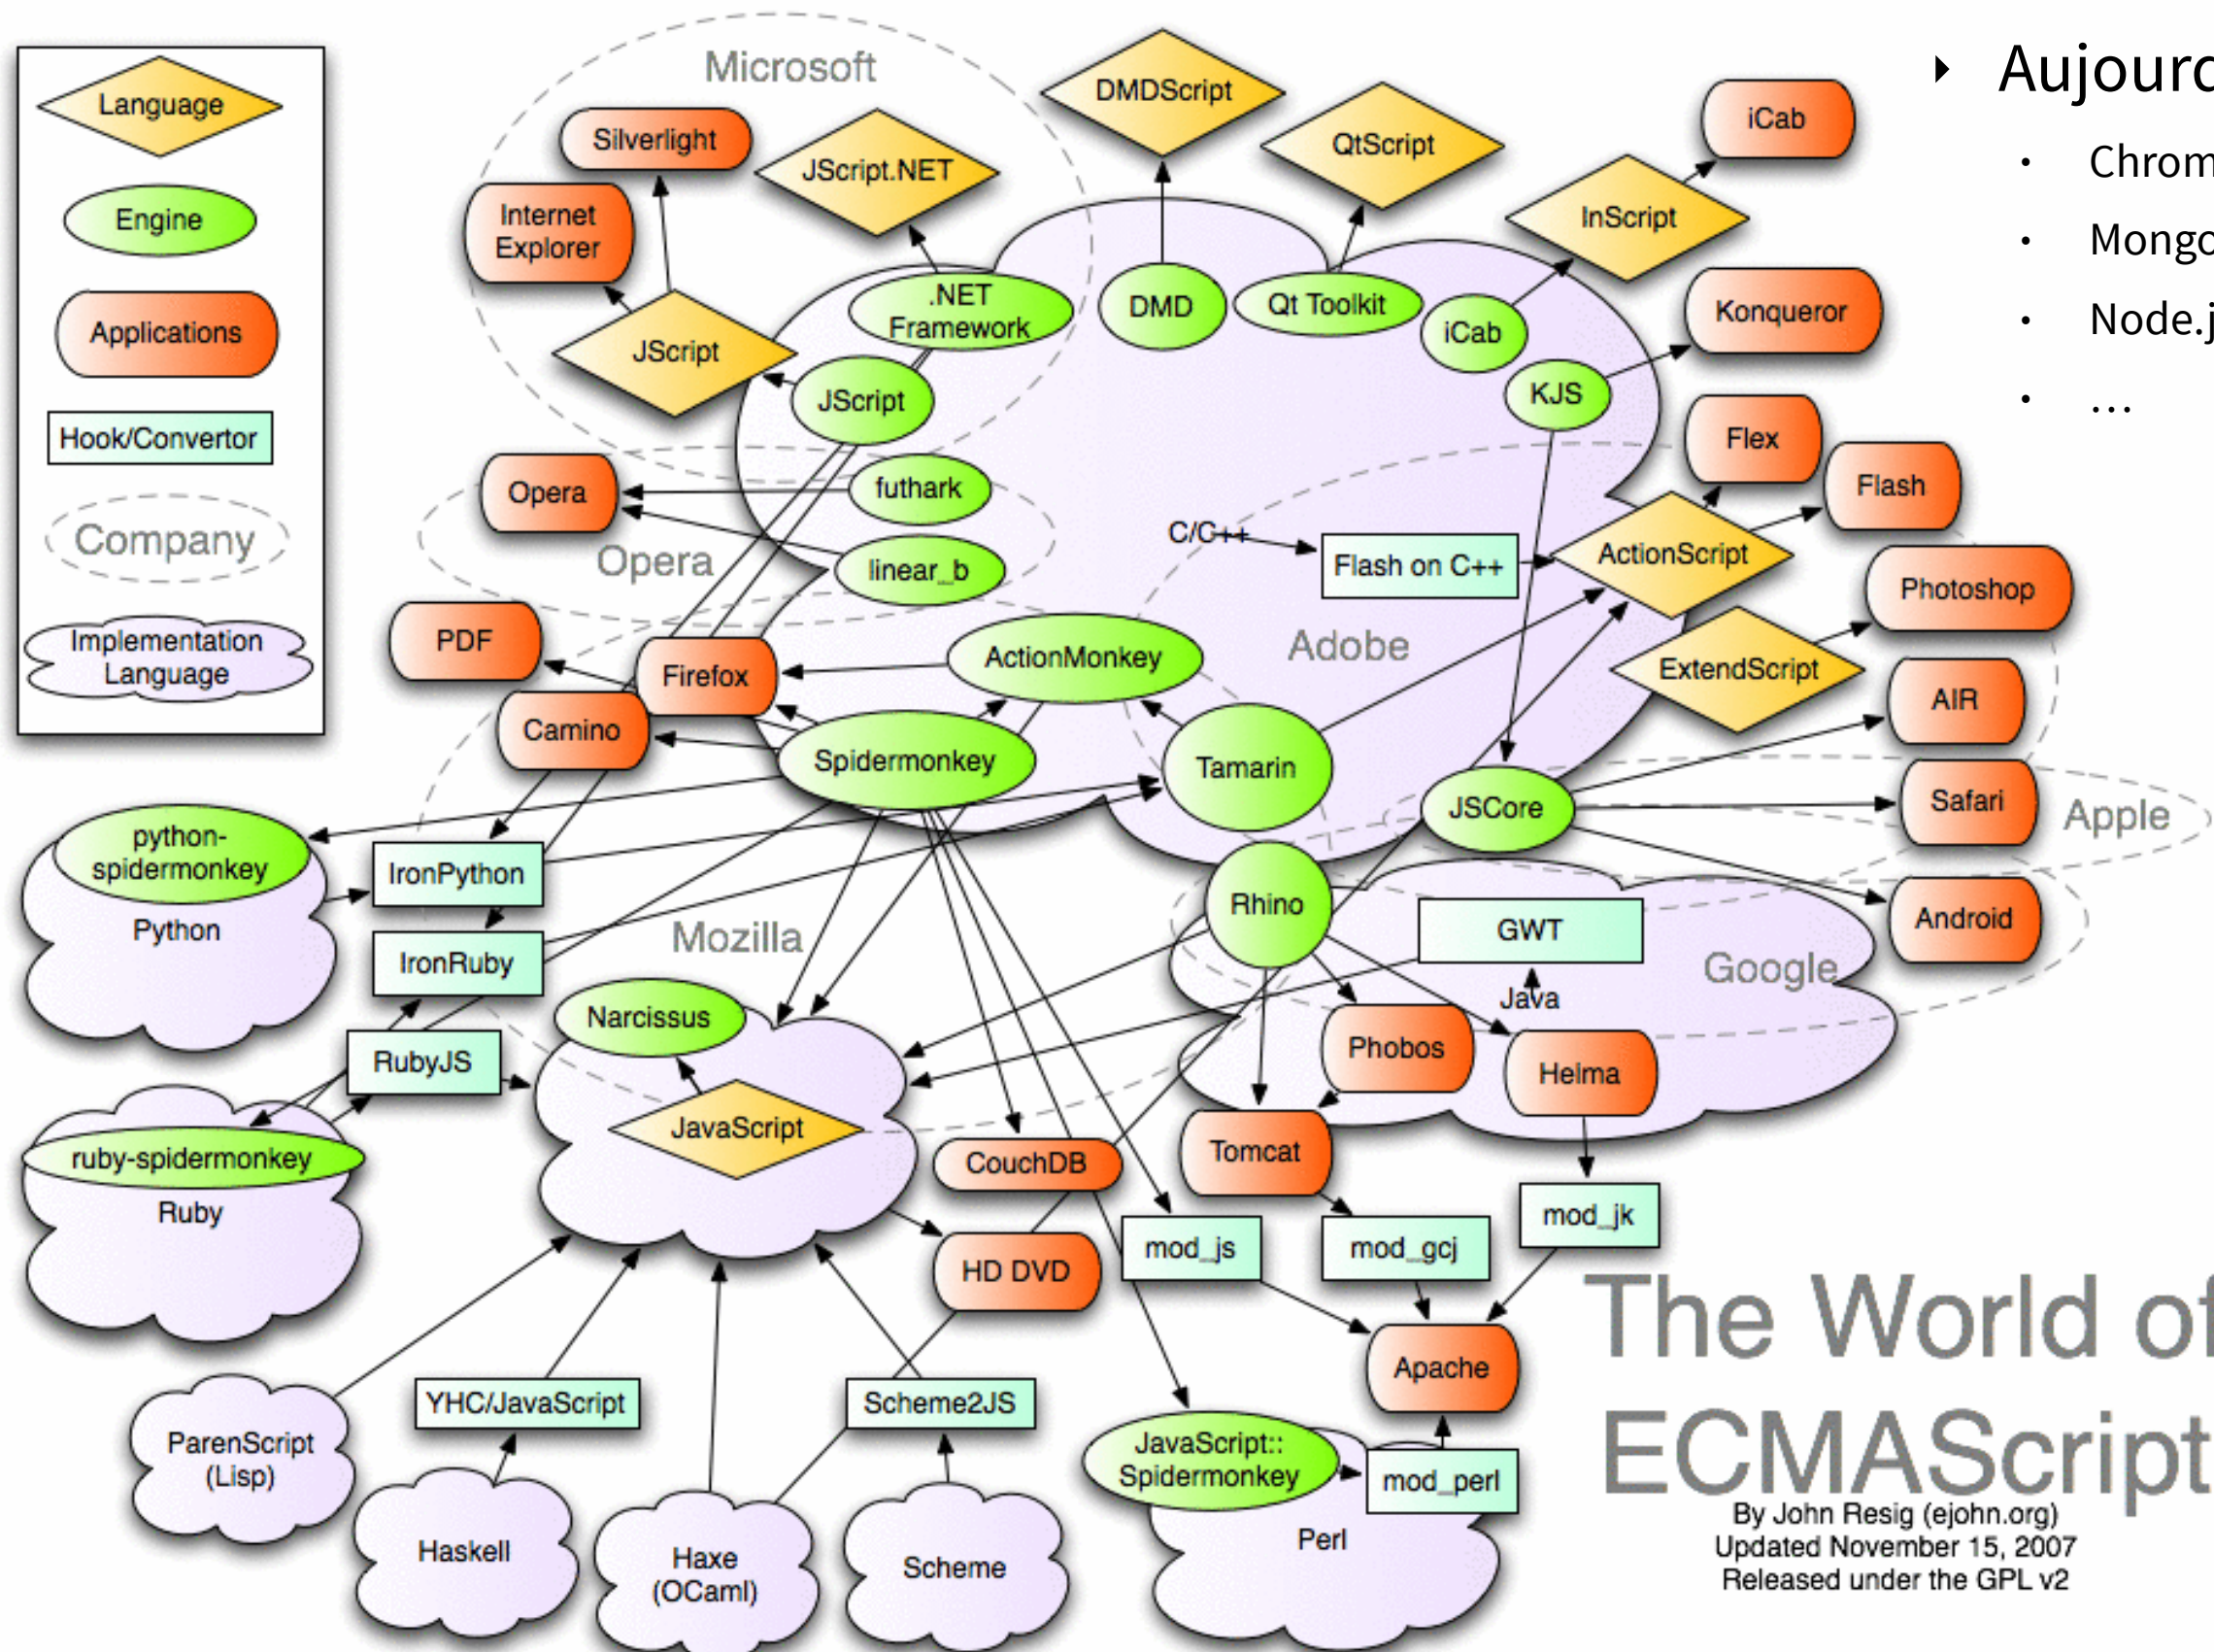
Language
Engine
Applications
Hook/Convertor
Company
Implementation Language

Microsoft
Silverlight
JScript.NET
Internet Explorer
JScript
.NET Framework
JScript
DMDScript
QtScript
iCab
InScript
DMD
Qt Toolkit
iCab
KJS
Konqueror
Flex
Flash
Opera
futhark
linear_b
Opera
C/C++
Flash on C++
ActionScript
Photoshop
ExtendScript
PDF
Firefox
ActionMonkey
Adobe
AIR
Camino
Spidermonkey
Tamarin
JSCore
Safari
Apple
python-spidermonkey
Python
IronPython
Rhino
GWT
Android
Google
IronRuby
Mozilla
Java
Narcissus
Phobos
Helma
RubyJS
JavaScript
ruby-spidermonkey
Ruby
CouchDB
Tomcat
HD DVD
mod_js
mod_gcj
mod_jk
Apache
YHC/JavaScript
Scheme2JS
ParenScript (Lisp)
Haskell
Haxe (OCaml)
Scheme
JavaScript:: Spidermonkey
mod_perl
Perl

The World of ECMAScript
By John Resig (ejohn.org)
Updated November 15, 2007
Released under the GPL v2

Aujourd
• Chrom
• Mongo
• Node.j
• ...